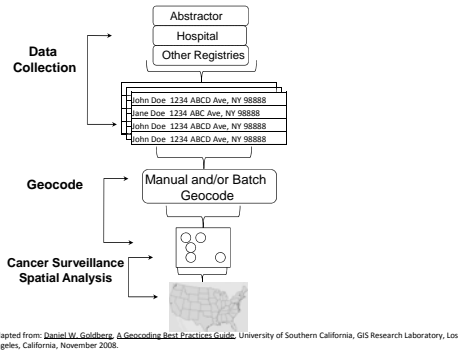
Abstractor

Hospital

Other Registries

Data Collection

John Doe 1234 ABCD Ave, NY 98888
Jane Doe 1234 ABC Ave, NY 98888
John Doe 1234 ABCD Ave, NY 98888
John Doe 1234 ABCD Ave, NY 98888

Geocode

Manual and/or Batch Geocode

Cancer Surveillance Spatial Analysis

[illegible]apted from: Daniel W. Goldberg, A Geocoding Best Practices Guide, University of Southern California, GIS Research Laboratory, Los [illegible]geles, California, November 2008.